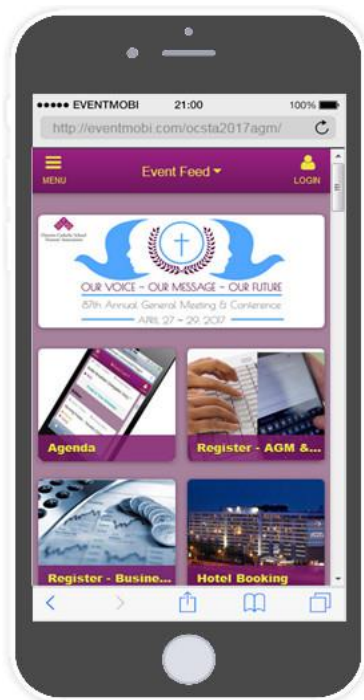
●●●●● EVENTMOBI 21:00 100%

http://eventmobi.com/ocsta2017agm/

MENU

Event Feed

LOGIN

Ontario Catholic School Trustees' Association

OUR VOICE – OUR MESSAGE – OUR FUTURE

87th Annual General Meeting & Conference

APRIL 27 – 29, 2017

Agenda

Register - AGM &...

Register - Busine...

Hotel Booking